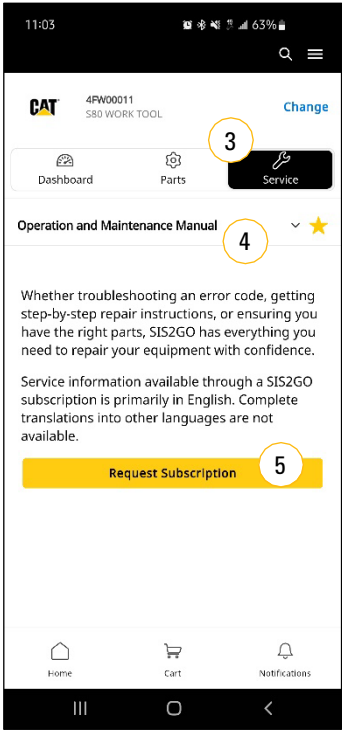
11:03 63%

CAT 4FW00011 S80 WORK TOOL Change

3

Dashboard Parts Service

Operation and Maintenance Manual 4

Whether troubleshooting an error code, getting step-by-step repair instructions, or ensuring you have the right parts, SIS2GO has everything you need to repair your equipment with confidence.

Service information available through a SIS2GO subscription is primarily in English. Complete translations into other languages are not available.

Request Subscription 5

Home Cart Notifications